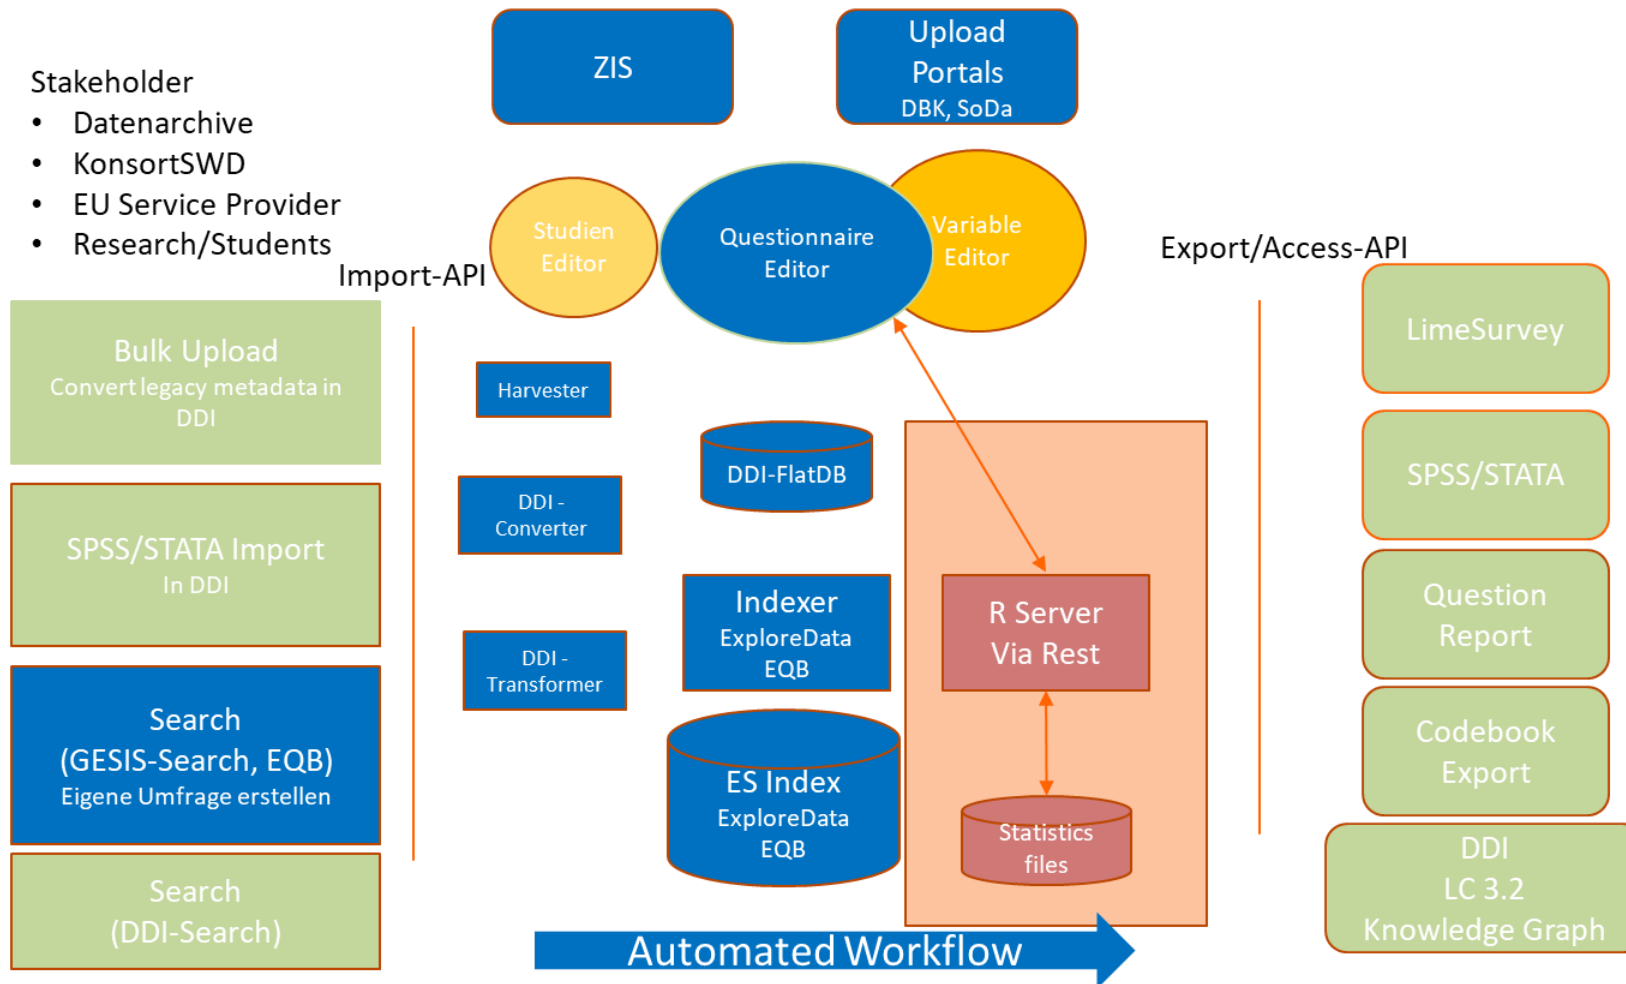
Stakeholder
- Datenarchive
- KonsortSWD
- EU Service Provider
- Research/Students

ZIS

Upload Portals
DBK, SoDa

Studien Editor

Questionnaire Editor

Variable Editor

Import-API

Export/Access-API

Bulk Upload
Convert legacy metadata in DDI

SPSS/STATA Import
In DDI

Search
(GESIS-Search, EQB)
Eigene Umfrage erstellen

Search
(DDI-Search)

Harvester

DDI - Converter

DDI - Transformer

DDI-FlatDB

Indexer
ExploreData
EQB

ES Index
ExploreData
EQB

R Server
Via Rest

Statistics files

LimeSurvey

SPSS/STATA

Question Report

Codebook Export

DDI
LC 3.2
Knowledge Graph

Automated Workflow